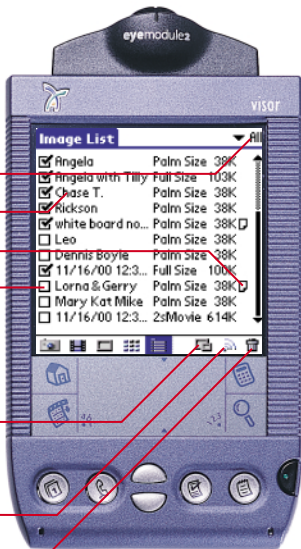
eyemodule2

visor

Image List ▾ All

☑ Angela Palm Size 38K
☑ Angela with Tilly Full Size 103K
☑ Chase T. Palm Size 38K
☑ Rickson Palm Size 38K
☑ white board no... Palm Size 38K
☐ Leo Palm Size 38K
☐ Dennis Boyle Palm Size 38K
☑ 11/16/00 12:3... Full Size 100K
☐ Lorna & Gerry Palm Size 38K
☐ Mary Kat Mike Palm Size 38K
☐ 11/16/00 12:3... 2sMovie 614K